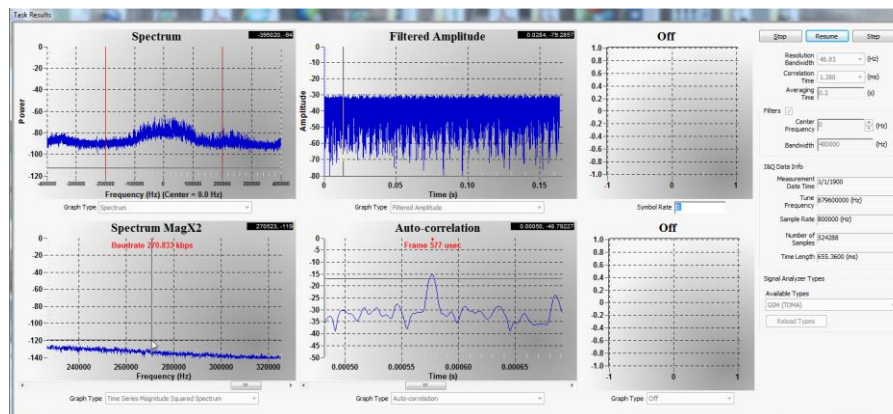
Task Results

Spectrum
-395020, -84
0
-20
-40
-60
-80
-100
-120
Power
-400000 -300000 -200000 -100000 0 100000 200000 300000 400000
Frequency (Hz) (Center = 0.0 Hz)
Graph Type Spectrum

Filtered Amplitude
0.0284, -79.2857
0
-10
-20
-30
-40
-50
-60
-70
-80
Amplitude
0 0.05 0.1 0.15
Time (s)
Graph Type Filtered Amplitude

Off
1.0
0.8
0.6
0.4
0.2
0.0
-0.2
-0.4
-0.6
-0.8
-1.0
-1 0 1
Symbol Rate 0

Stop Resume Step
Resolution Bandwidth 48.83 (Hz)
Correlation Time 5.280 (ms)
Averaging Time 5.2 (s)
Filters
Center Frequency 0 (Hz)
Bandwidth 400000 (Hz)
I&Q Data Info
Measurement Date Time 1/1/1900
Tune Frequency 879600000 (Hz)
Sample Rate 800000 (Hz)
Number of Samples 524288
Time Length 655.3600 (ms)
Signal Analyzer Types
Available Types
GSM (TDMA)
Reload Types

Spectrum MagX2
270523, -119
Baudrate 270.833 kbps
0
-20
-40
-60
-80
-100
-120
-140
240000 260000 280000 300000 320000
Frequency (Hz)
Graph Type Time Series Magnitude Squared Spectrum

Auto-correlation
0.00050, -48.79227
Frame 577 usec
0
-5
-10
-15
-20
-25
-30
-35
-40
-45
-50
0.00050 0.00055 0.00060 0.00065
Time (s)
Graph Type Auto-correlation

Off
1.0
0.8
0.6
0.4
0.2
0.0
-0.2
-0.4
-0.6
-0.8
-1.0
-1 0 1
Graph Type Off